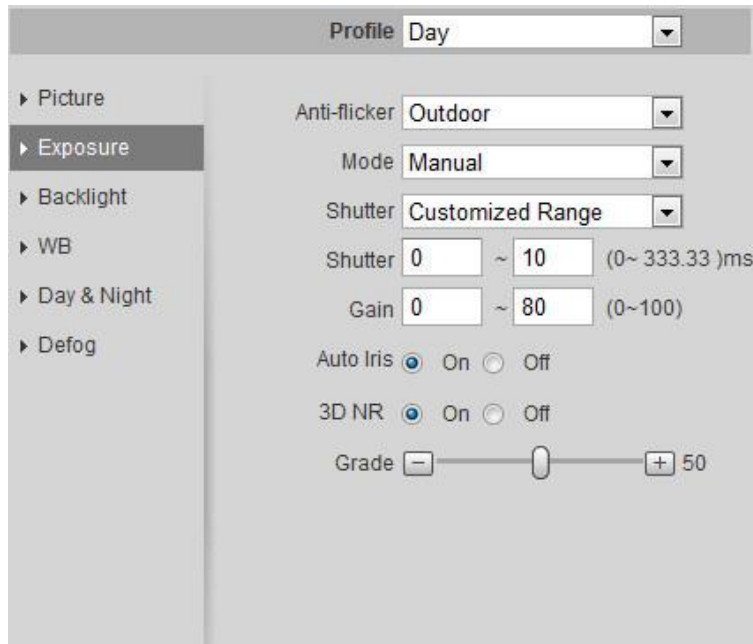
Profile Day

▸ Picture
▸ Exposure
▸ Backlight
▸ WB
▸ Day & Night
▸ Defog

Anti-flicker Outdoor
Mode Manual
Shutter Customized Range
Shutter 0 ~ 10 (0~ 333.33 )ms
Gain 0 ~ 80 (0~100)
Auto Iris On Off
3D NR On Off
Grade − + 50